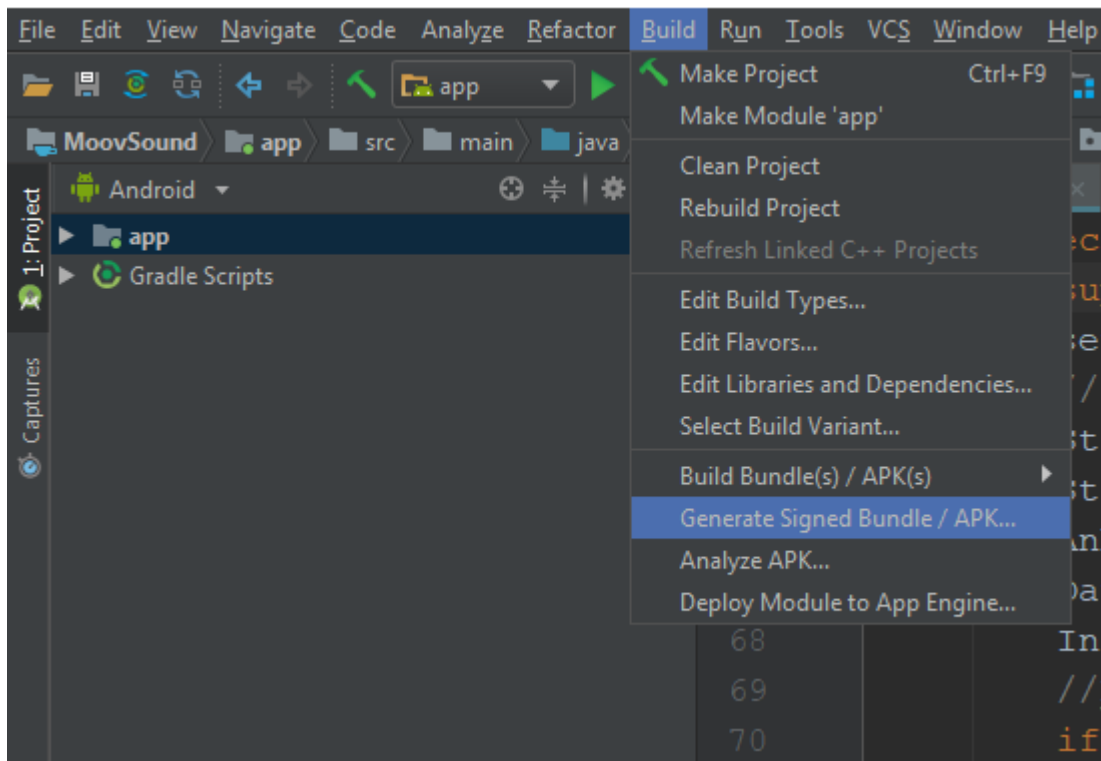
File Edit View Navigate Code Analyze Refactor Build Run Tools VCS Window Help

app

MoovSound app src main java

Android

app
Gradle Scripts

1: Project
Captures

Make Project Ctrl+F9
Make Module 'app'
Clean Project
Rebuild Project
Refresh Linked C++ Projects
Edit Build Types...
Edit Flavors...
Edit Libraries and Dependencies...
Select Build Variant...
Build Bundle(s) / APK(s)
Generate Signed Bundle / APK...
Analyze APK...
Deploy Module to App Engine...

68
69
70

ec
su
se
//
St
St
An
Da
In
//
if